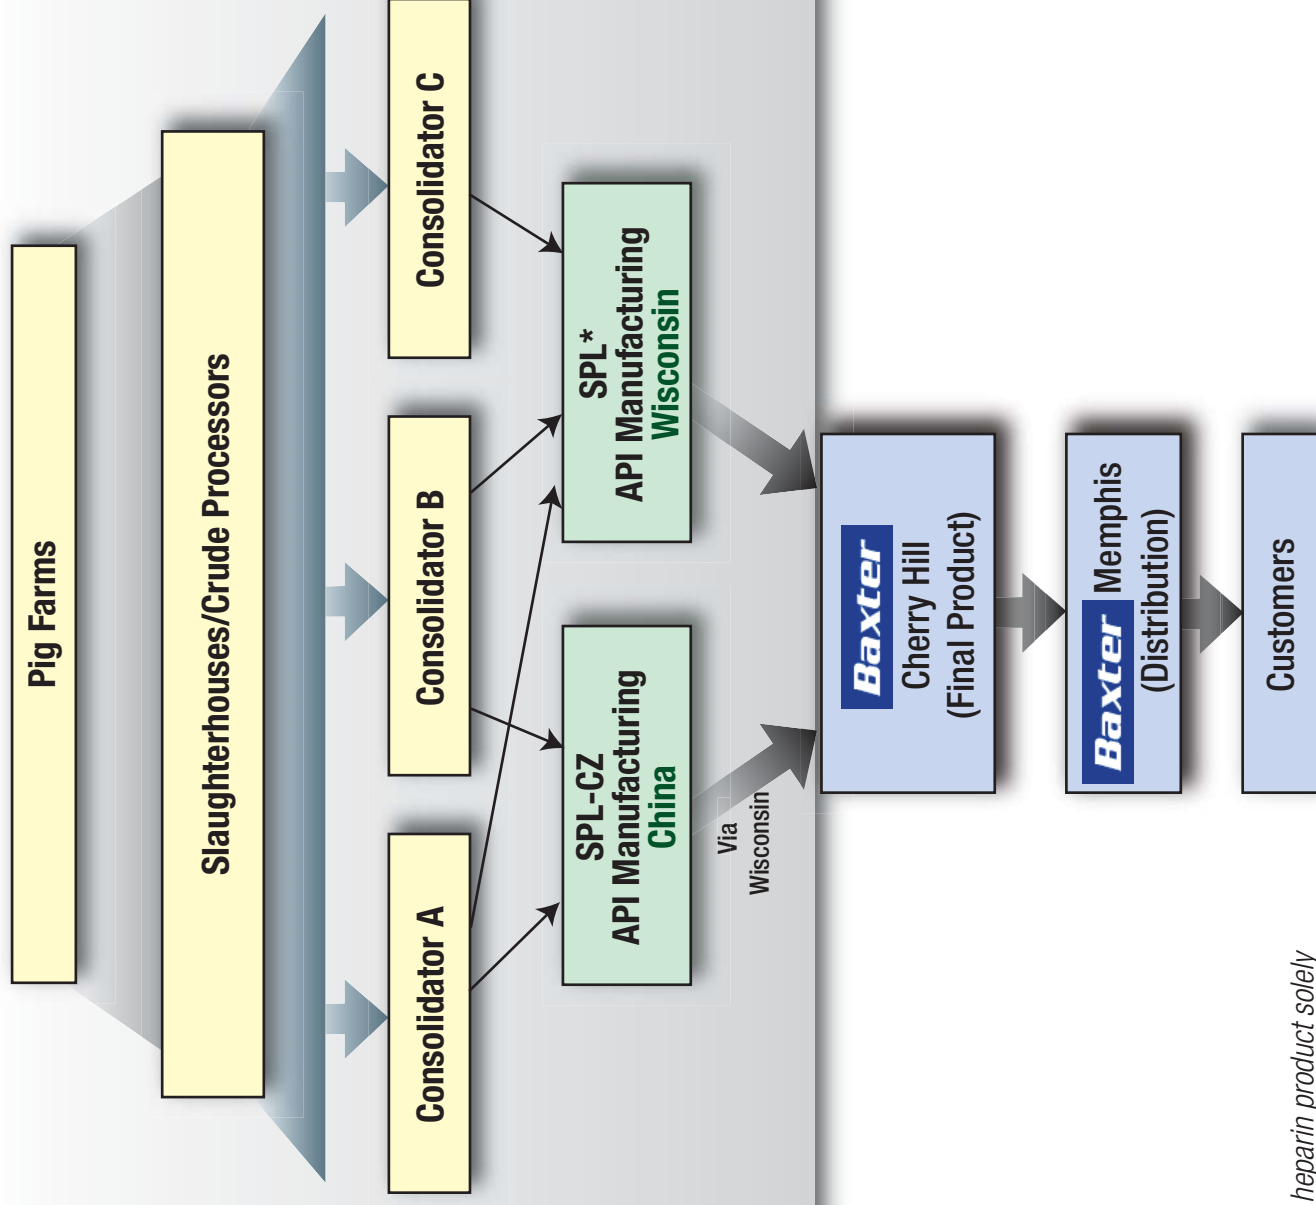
Pig Farms

Slaughterhouses/Crude Processors

Consolidator C

Consolidator B

Consolidator A

SPL*
API Manufacturing
Wisconsin

SPL-CZ
API Manufacturing
China

Via Wisconsin

Baxter Cherry Hill (Final Product)

Baxter Memphis (Distribution)

Customers

heparin product solely